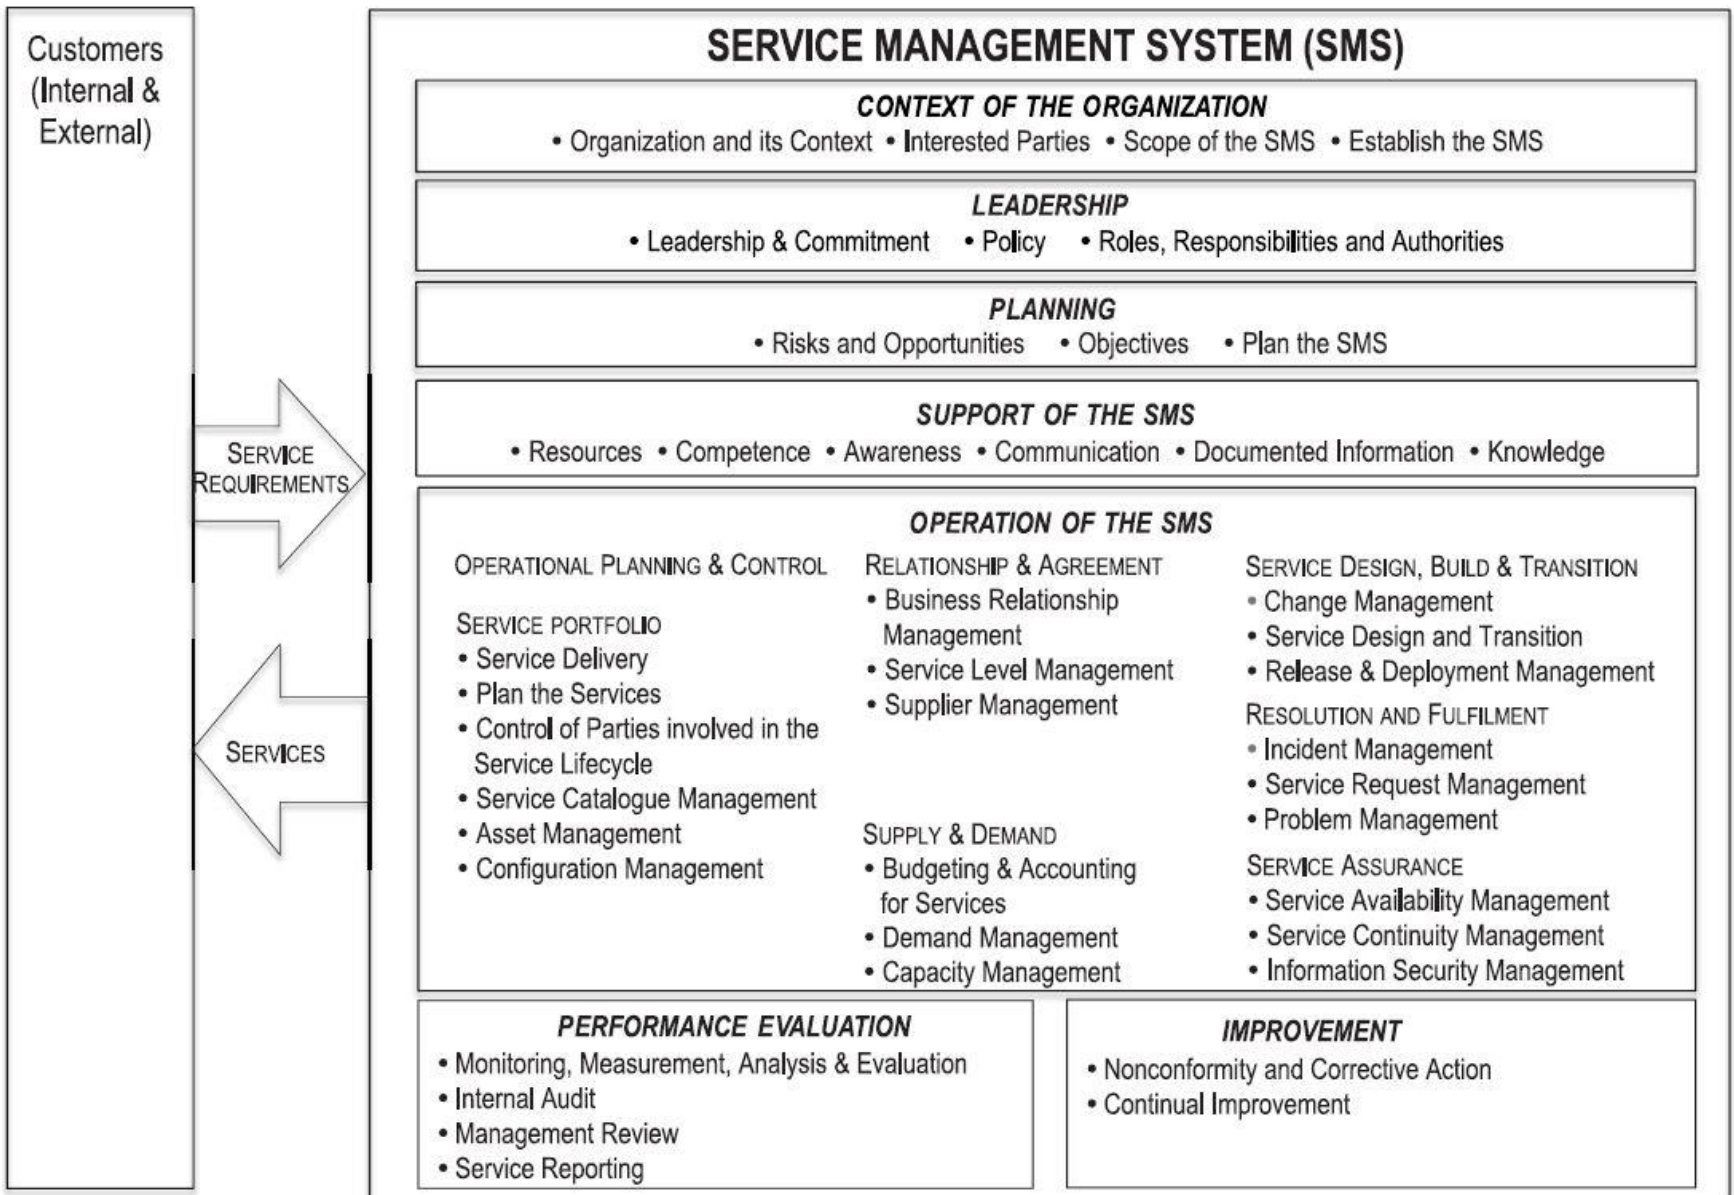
Customers (Internal & External)

SERVICE REQUIREMENTS

SERVICES

SERVICE MANAGEMENT SYSTEM (SMS)

CONTEXT OF THE ORGANIZATION
• Organization and its Context • Interested Parties • Scope of the SMS • Establish the SMS

LEADERSHIP
• Leadership & Commitment • Policy • Roles, Responsibilities and Authorities

PLANNING
• Risks and Opportunities • Objectives • Plan the SMS

SUPPORT OF THE SMS
• Resources • Competence • Awareness • Communication • Documented Information • Knowledge

OPERATION OF THE SMS

OPERATIONAL PLANNING & CONTROL

SERVICE PORTFOLIO
• Service Delivery
• Plan the Services
• Control of Parties involved in the Service Lifecycle
• Service Catalogue Management
• Asset Management
• Configuration Management

RELATIONSHIP & AGREEMENT
• Business Relationship Management
• Service Level Management
• Supplier Management

SUPPLY & DEMAND
• Budgeting & Accounting for Services
• Demand Management
• Capacity Management

SERVICE DESIGN, BUILD & TRANSITION
• Change Management
• Service Design and Transition
• Release & Deployment Management

RESOLUTION AND FULFILMENT
• Incident Management
• Service Request Management
• Problem Management

SERVICE ASSURANCE
• Service Availability Management
• Service Continuity Management
• Information Security Management

PERFORMANCE EVALUATION
• Monitoring, Measurement, Analysis & Evaluation
• Internal Audit
• Management Review
• Service Reporting

IMPROVEMENT
• Nonconformity and Corrective Action
• Continual Improvement